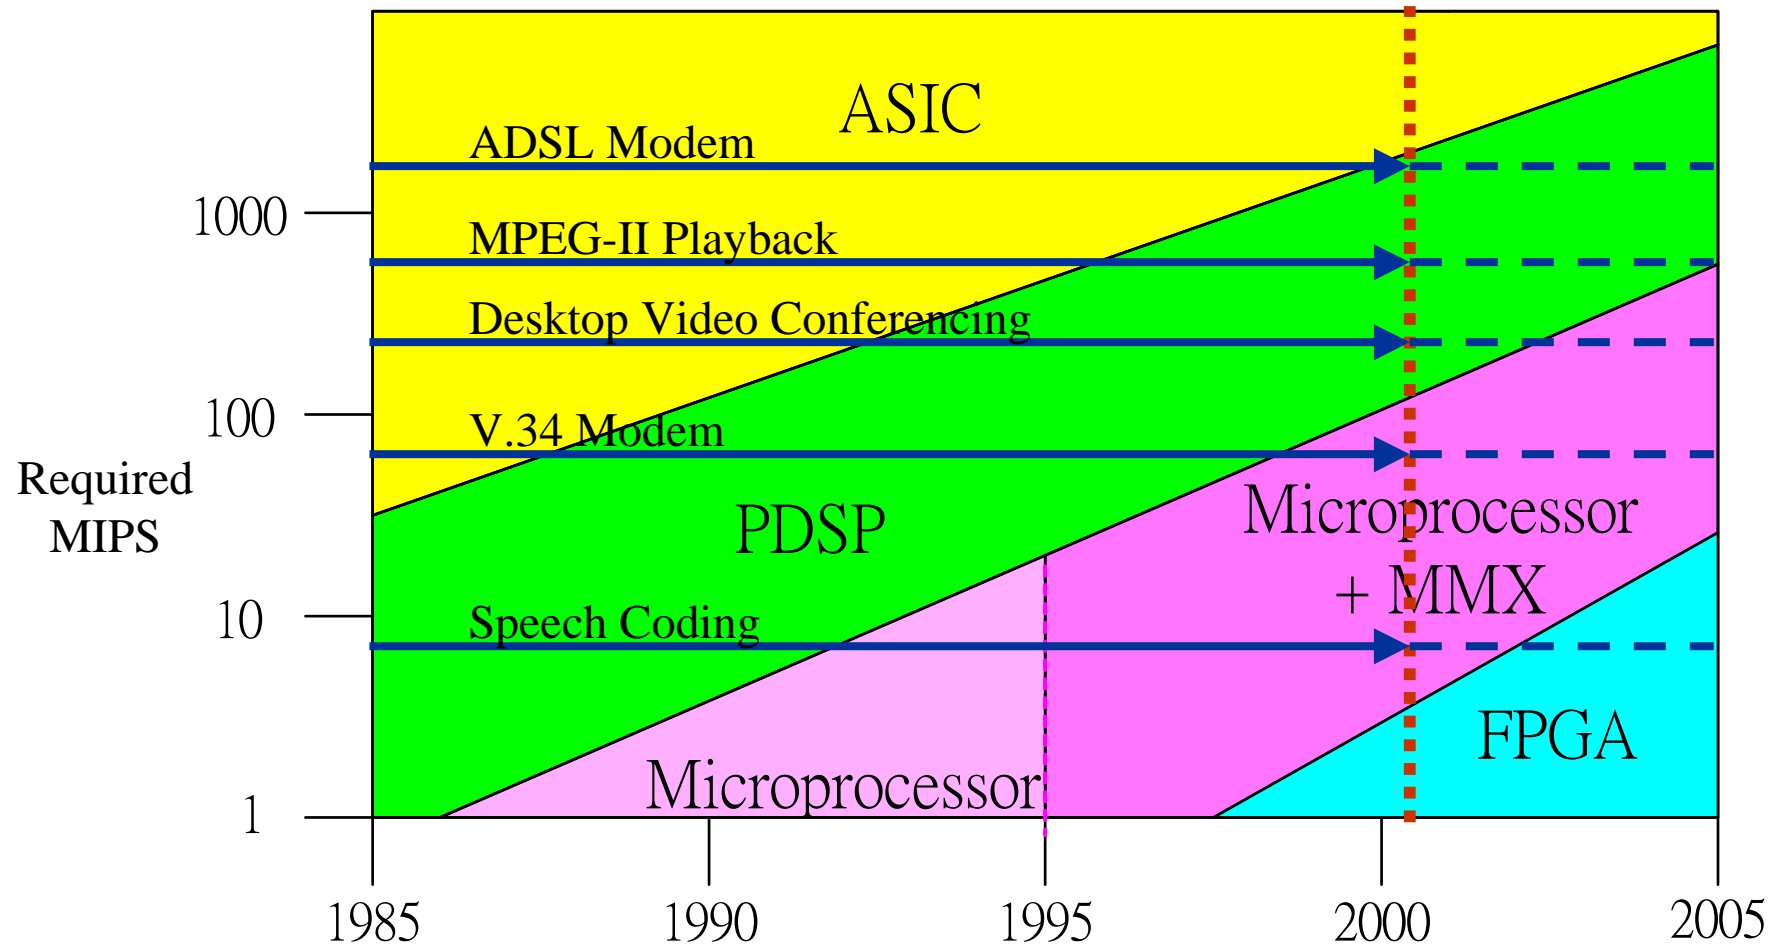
ASIC

ADSL Modem

1000

MPEG-II Playback

Desktop Video Conferencing

100

V.34 Modem

Required MIPS

PDSP

Microprocessor + MMX

10

Speech Coding

FPGA

Microprocessor

1

1985

1990

1995

2000

2005